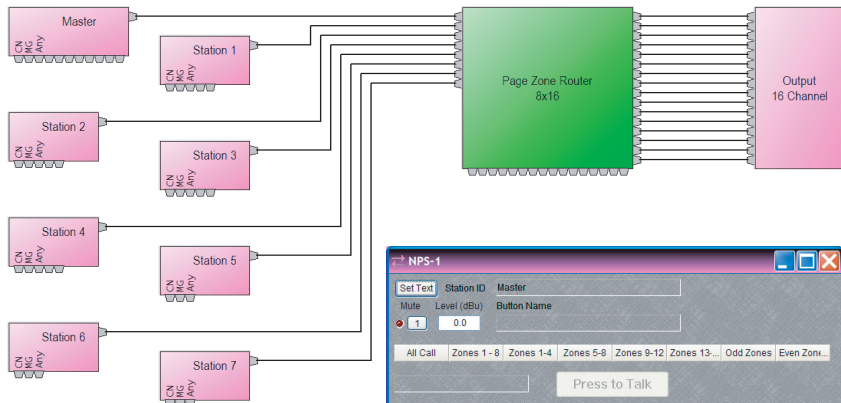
Master
CN
MC
Any

Station 1
CN
MC
Any

Station 2
CN
MC
Any

Station 3
CN
MC
Any

Station 4
CN
MC
Any

Station 5
CN
MC
Any

Station 6
CN
MC
Any

Station 7
CN
MC
Any

Page Zone Router
8x16

Output
16 Channel

NPS-1

Set Text
Station ID
Master
Mute
Level (dBu)
Button Name
1
0.0

All Call
Zones 1 - 8
Zones 1-4
Zones 5-8
Zones 9-12
Zones 13-...
Odd Zones
Even Zon...

Press to Talk